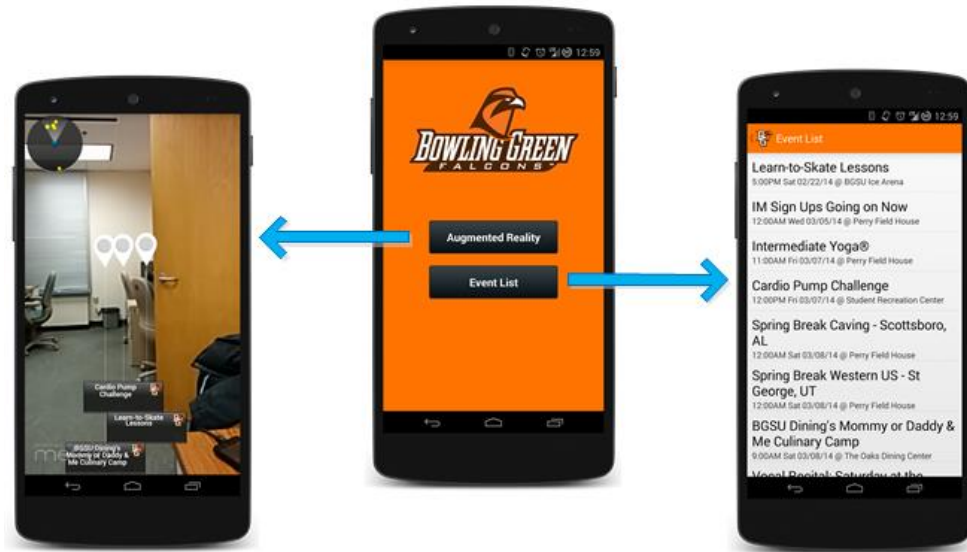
Cardio Pump Challenge

Learn-to-Skate Lessons

BGSU Dining's Mommy or Daddy & Me Culinary Camp

12:59

BOWLING GREEN FALCONS

Augmented Reality

Event List

12:59

Event List

Learn-to-Skate Lessons
5:00PM Sat 02/22/14 @ BGSU Ice Arena

IM Sign Ups Going on Now
12:00AM Wed 03/05/14 @ Perry Field House

Intermediate Yoga®
11:00AM Fri 03/07/14 @ Perry Field House

Cardio Pump Challenge
12:00PM Fri 03/07/14 @ Student Recreation Center

Spring Break Caving - Scottsboro, AL
12:00AM Sat 03/08/14 @ Perry Field House

Spring Break Western US - St George, UT
12:00AM Sat 03/08/14 @ Perry Field House

BGSU Dining's Mommy or Daddy & Me Culinary Camp
9:00AM Sat 03/08/14 @ The Oaks Dining Center

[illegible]